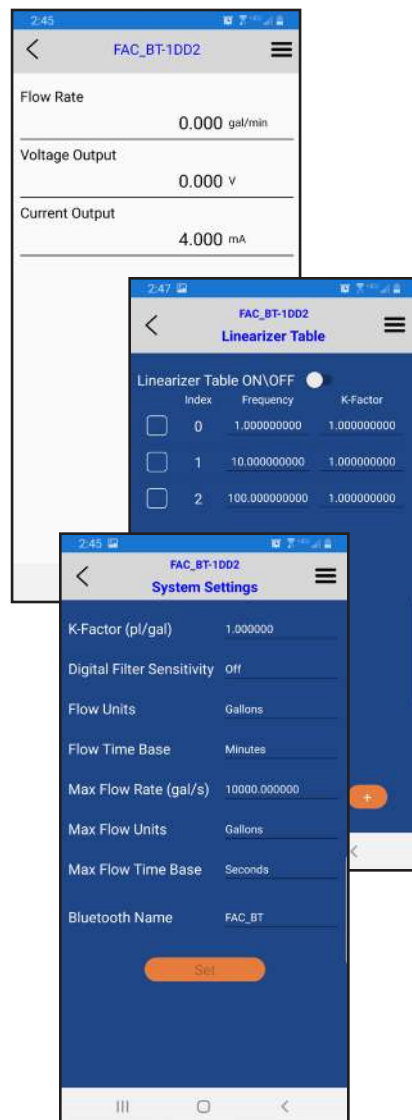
2:45

FAC_BT-1DD2

Flow Rate
0.000 gal/min

Voltage Output
0.000 V

Current Output
4.000 mA

2:47

FAC_BT-1DD2
Linearizer Table

Linearizer Table ON\OFF

| Index | Frequency | K-Factor |
|---|---|---|
| 0 | 1.000000000 | 1.000000000 |
| 1 | 10.000000000 | 1.000000000 |
| 2 | 100.000000000 | 1.000000000 |

+

2:45

FAC_BT-1DD2
System Settings

K-Factor (pl/gal) 1.000000

Digital Filter Sensitivity Off

Flow Units Gallons

Flow Time Base Minutes

Max Flow Rate (gal/s) 10000.000000

Max Flow Units Gallons

Max Flow Time Base Seconds

Bluetooth Name FAC_BT

Set